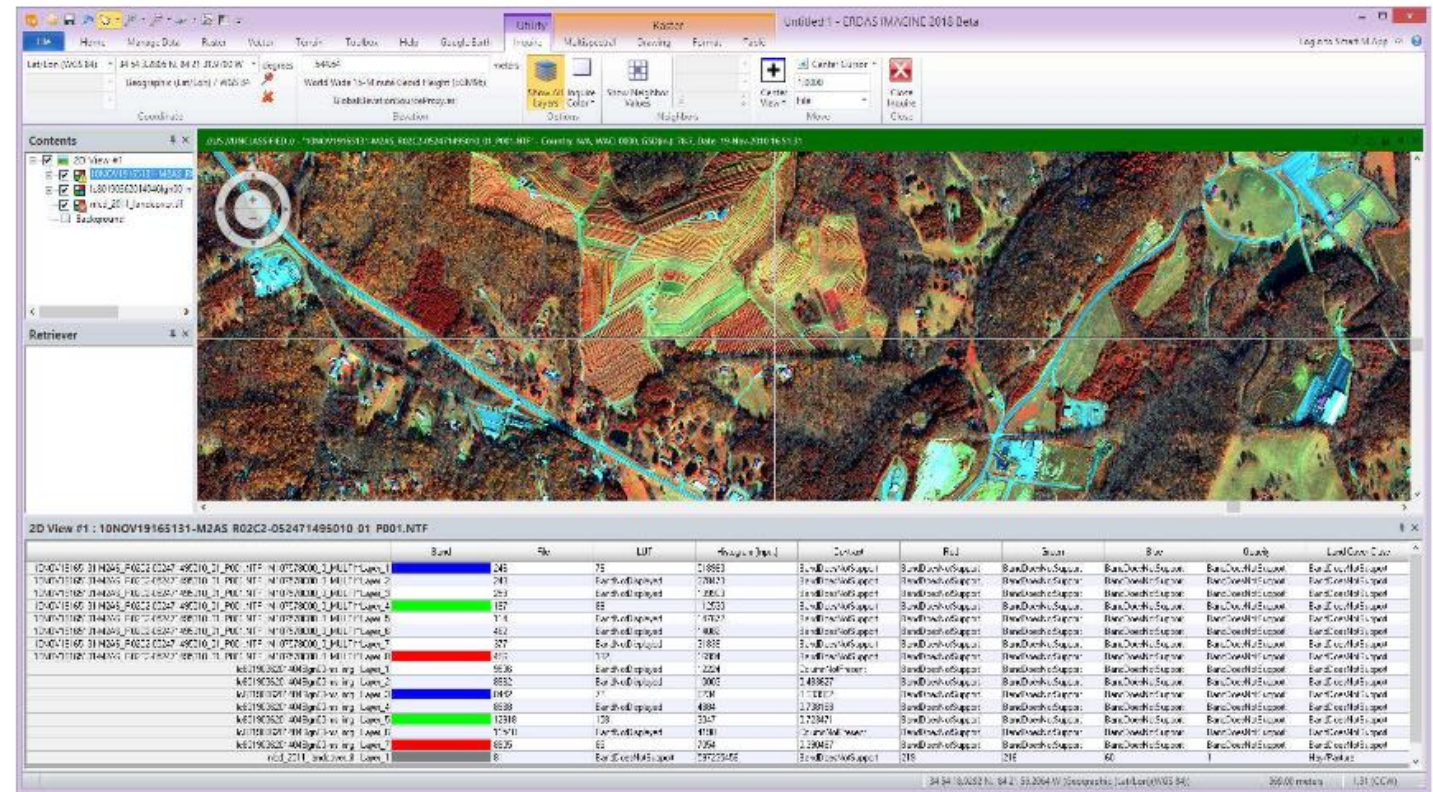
Utility Raster
Untitled 1 - ERDAS IMAGINE 2016 Beta
File Home Manage Data Raster Vector Terrain Toolbox Help Google Earth Inquire Multispectral Drawing Format Table
Log in to Smart M.App
Lat/Lon (WGS 84) 34 54 3.4856 N, 84 21 35.9760 W degrees
Geographic (Lat/Lon) / WGS 84
meters
World Wide 15-Minute Geoid Height (EGM96)
GlobalElevationSourceProxy.ixc
Coordinate Elevation
Show All Layers Inquire Color Options
Show Neighbor Values Neighbors
Center View Center Cursor 1.0000 Idle Move
Close Inquire Close
Contents
2D View #1
10NOV19165131-M2AS R
lc801903620140440gs00
nlcd_2011_landcover
Background
Retriever
2D View #1 : 10NOV19165131-M2AS R02C2-052471495010 01 P001.NTF

| | Band | File | LUT | Histogram | Contrast | Red | Green | Blue | Opacity | Land Cover Class |
|---|---|---|---|---|---|---|---|---|---|---|
| 10NOV19165131-M2AS R02C2 Layer_1 | | 245 | 75 | 218963 | BandDoesNotSupport | BandDoesNotSupport | BandDoesNotSupport | BandDoesNotSupport | BandDoesNotSupport | BandDoesNotSupport |
| Layer_2 | | 243 | BandNotDisplayed | 270023 | BandDoesNotSupport | BandDoesNotSupport | BandDoesNotSupport | BandDoesNotSupport | BandDoesNotSupport | BandDoesNotSupport |
| Layer_3 | | 253 | BandNotDisplayed | 1 | BandDoesNotSupport | BandDoesNotSupport | BandDoesNotSupport | BandDoesNotSupport | BandDoesNotSupport | BandDoesNotSupport |
| Layer_4 | | 157 | 68 | 12533 | BandDoesNotSupport | BandDoesNotSupport | BandDoesNotSupport | BandDoesNotSupport | BandDoesNotSupport | BandDoesNotSupport |
| Layer_5 | | 116 | BandNotDisplayed | 1 | BandDoesNotSupport | BandDoesNotSupport | BandDoesNotSupport | BandDoesNotSupport | BandDoesNotSupport | BandDoesNotSupport |
| Layer_6 | | 462 | BandNotDisplayed | 14082 | BandDoesNotSupport | BandDoesNotSupport | BandDoesNotSupport | BandDoesNotSupport | BandDoesNotSupport | BandDoesNotSupport |
| Layer_7 | | 327 | BandNotDisplayed | 21835 | BandDoesNotSupport | BandDoesNotSupport | BandDoesNotSupport | BandDoesNotSupport | BandDoesNotSupport | BandDoesNotSupport |
| Layer_8 | | 413 | 117 | 12804 | BandDoesNotSupport | BandDoesNotSupport | BandDoesNotSupport | BandDoesNotSupport | BandDoesNotSupport | BandDoesNotSupport |
| lc801903620140440gs00 img Layer_1 | | 9536 | BandNotDisplayed | 1224 | ColumnNotPresent | BandDoesNotSupport | BandDoesNotSupport | BandDoesNotSupport | BandDoesNotSupport | BandDoesNotSupport |
| Layer_2 | | 8892 | BandNotDisplayed | 3063 | 2.488627 | BandDoesNotSupport | BandDoesNotSupport | BandDoesNotSupport | BandDoesNotSupport | BandDoesNotSupport |
| Layer_3 | | 8442 | 27 | 1738 | 1.1 | BandDoesNotSupport | BandDoesNotSupport | BandDoesNotSupport | BandDoesNotSupport | BandDoesNotSupport |
| Layer_4 | | 8538 | BandNotDisplayed | 4884 | 3.738183 | BandDoesNotSupport | BandDoesNotSupport | BandDoesNotSupport | BandDoesNotSupport | BandDoesNotSupport |
| Layer_5 | | 12918 | 128 | 3347 | 2.728471 | BandDoesNotSupport | BandDoesNotSupport | BandDoesNotSupport | BandDoesNotSupport | BandDoesNotSupport |
| Layer_6 | | 10570 | BandNotDisplayed | 4190 | ColumnNotPresent | BandDoesNotSupport | BandDoesNotSupport | BandDoesNotSupport | BandDoesNotSupport | BandDoesNotSupport |
| Layer_7 | | 8935 | 62 | 7054 | 2.390487 | BandDoesNotSupport | BandDoesNotSupport | BandDoesNotSupport | BandDoesNotSupport | BandDoesNotSupport |
| nlcd_2011_landcover Layer_1 | | 8 | BandDoesNotSupport | 297223456 | BandDoesNotSupport | 219 | 216 | 60 | 1 | Hay/Pasture |

34 54 16.0262 N, 84 21 55.2064 W (Geographic (Lat/Lon)/WGS 84) 390.00 meters 1.31 (CCW)